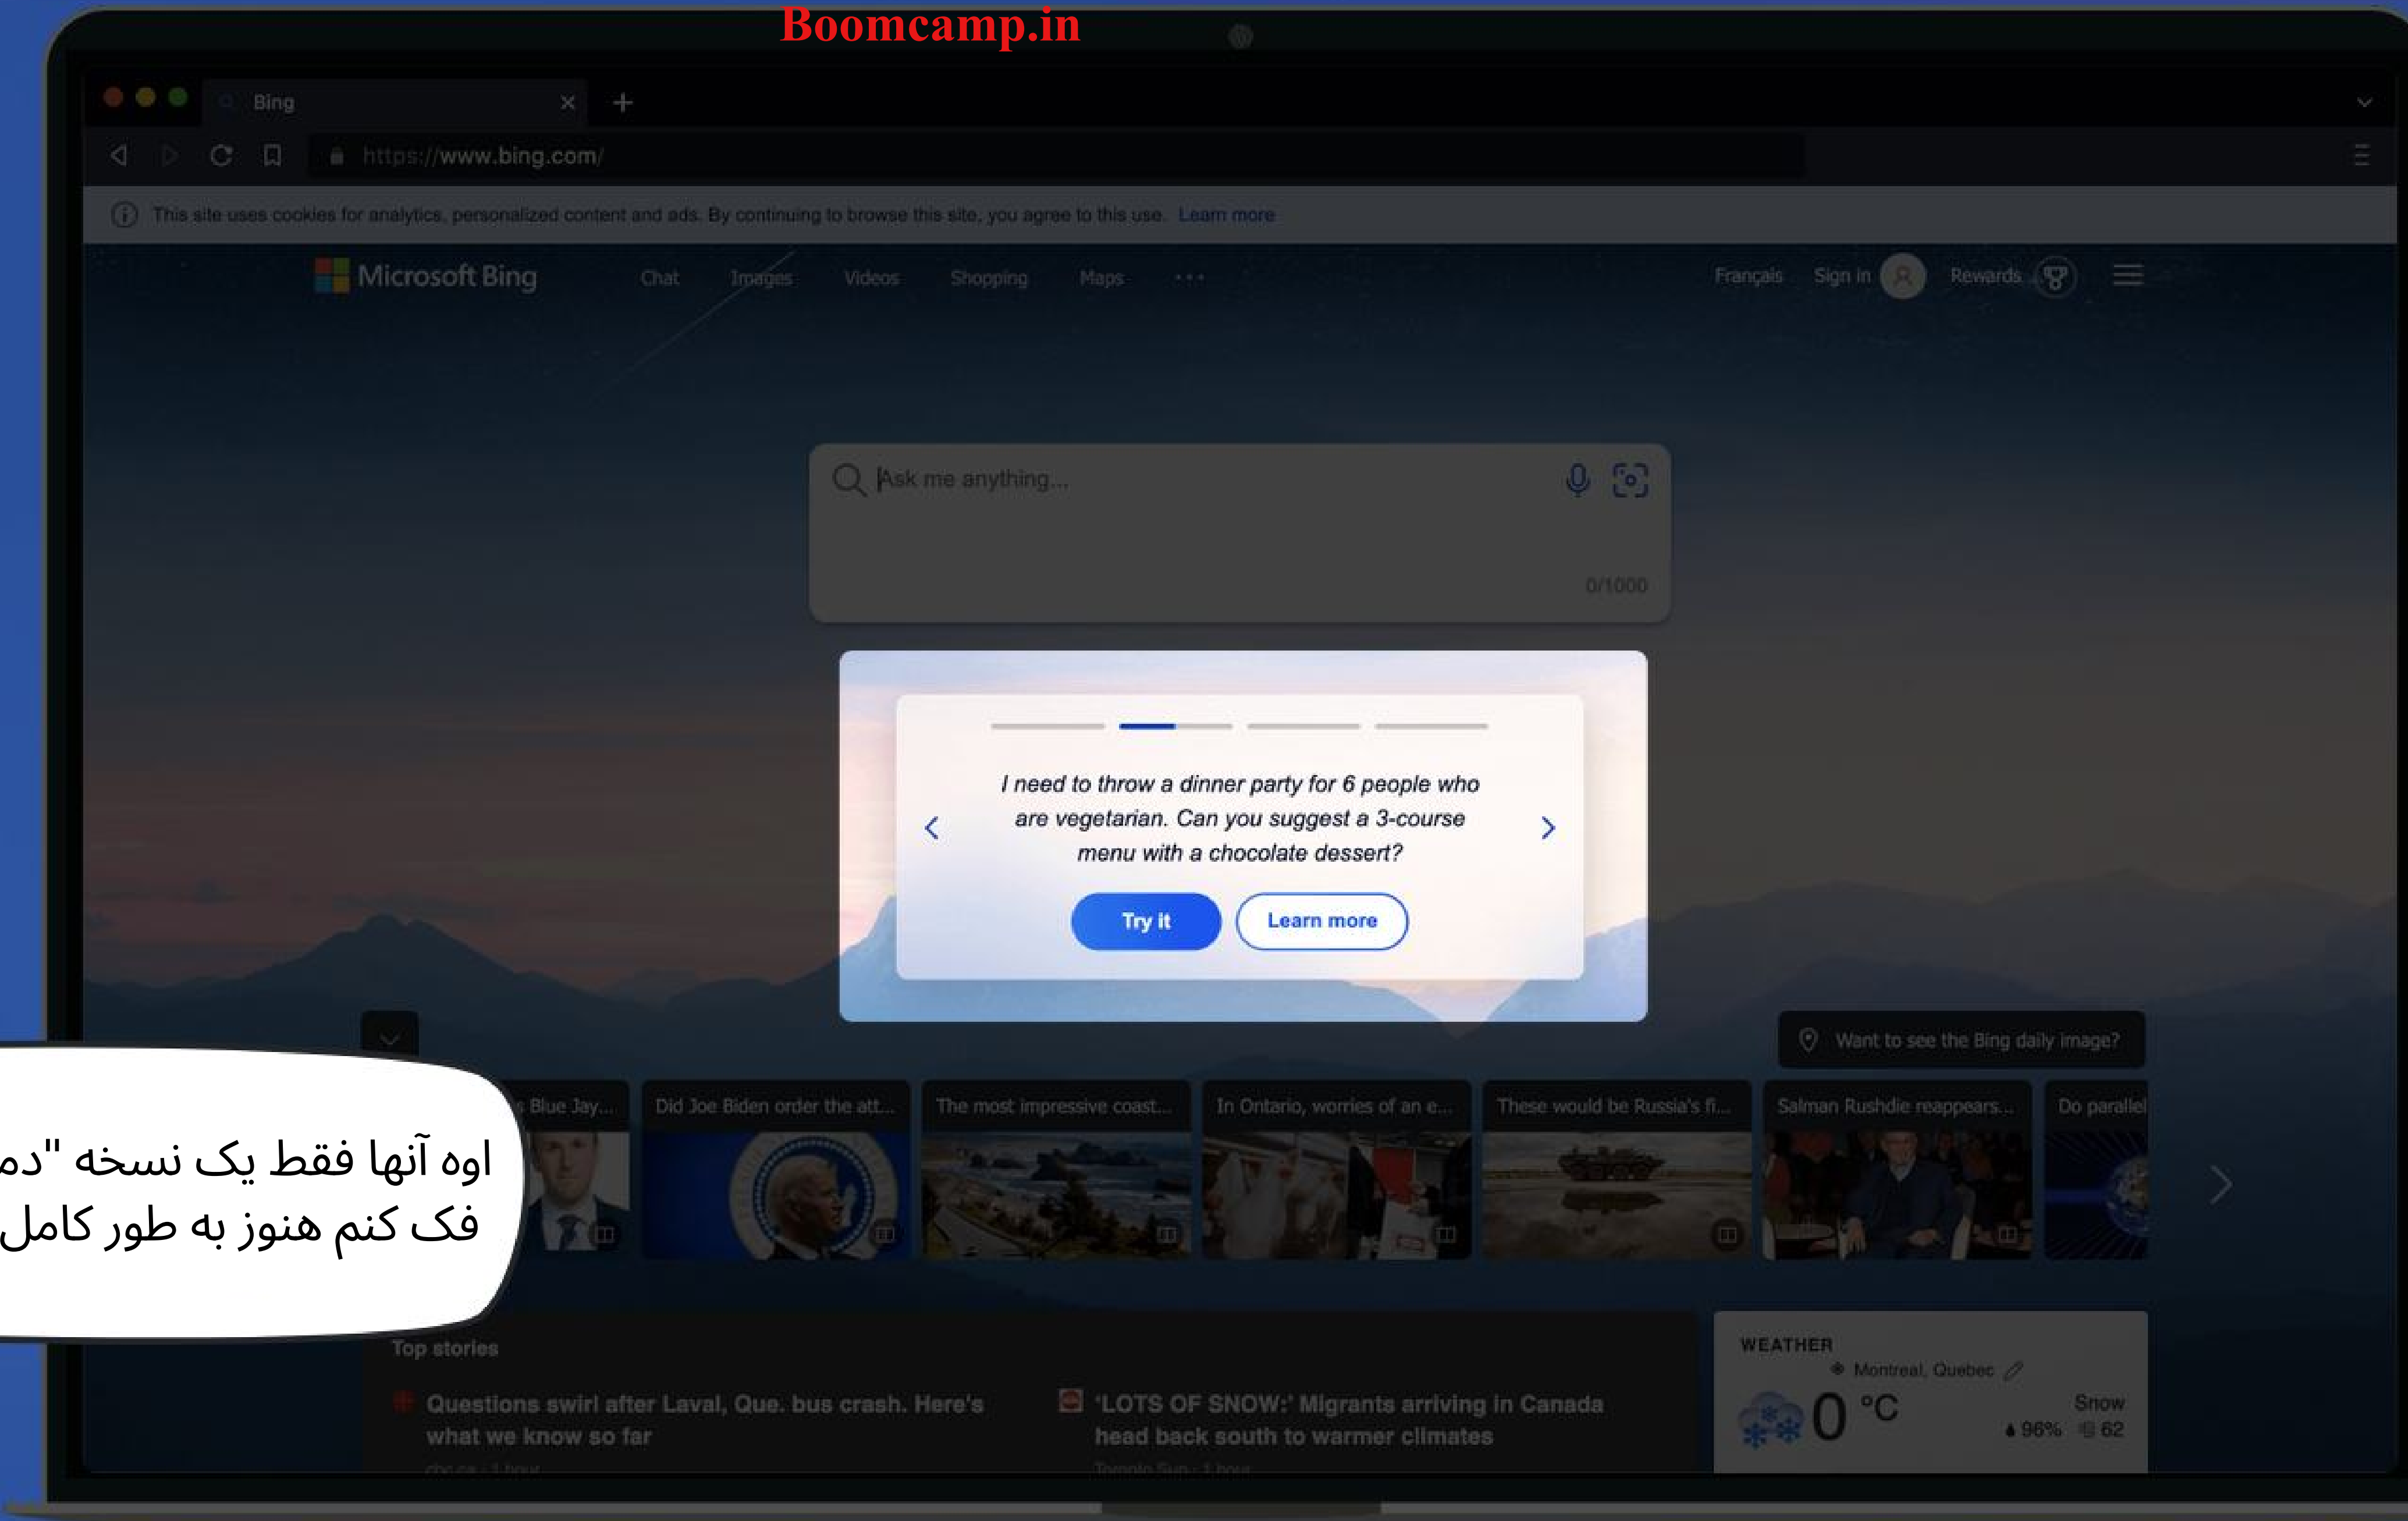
Boomcamp.in

Bing

https://www.bing.com/

This site uses cookies for analytics, personalized content and ads. By continuing to browse this site, you agree to this use. Learn more

Microsoft Bing Chat Images Videos Shopping Maps ···

Français Sign in Rewards

Ask me anything...

0/1000

I need to throw a dinner party for 6 people who are vegetarian. Can you suggest a 3-course menu with a chocolate dessert?

Try it Learn more

Want to see the Bing daily image?

...s Blue Jay... | Did Joe Biden order the att... | The most impressive coast... | In Ontario, worries of an e... | These would be Russia's fi... | Salman Rushdie reappears... | Do parallel

اوه آنها فقط یک نسخه "دم
فک کنم هنوز به طور کامل

Top stories

Questions swirl after Laval, Que. bus crash. Here's what we know so far

cbc.ca · 1 hour

'LOTS OF SNOW:' Migrants arriving in Canada head back south to warmer climates

Toronto Sun · 1 hour

WEATHER
Montreal, Quebec
0 °C
Snow
96% 62